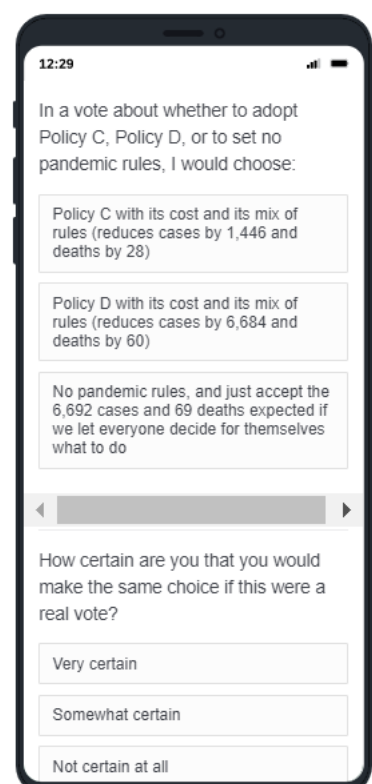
12:29

In a vote about whether to adopt Policy C, Policy D, or to set no pandemic rules, I would choose:

Policy C with its cost and its mix of rules (reduces cases by 1,446 and deaths by 28)

Policy D with its cost and its mix of rules (reduces cases by 6,684 and deaths by 60)

No pandemic rules, and just accept the 6,692 cases and 69 deaths expected if we let everyone decide for themselves what to do

How certain are you that you would make the same choice if this were a real vote?

Very certain

Somewhat certain

Not certain at all